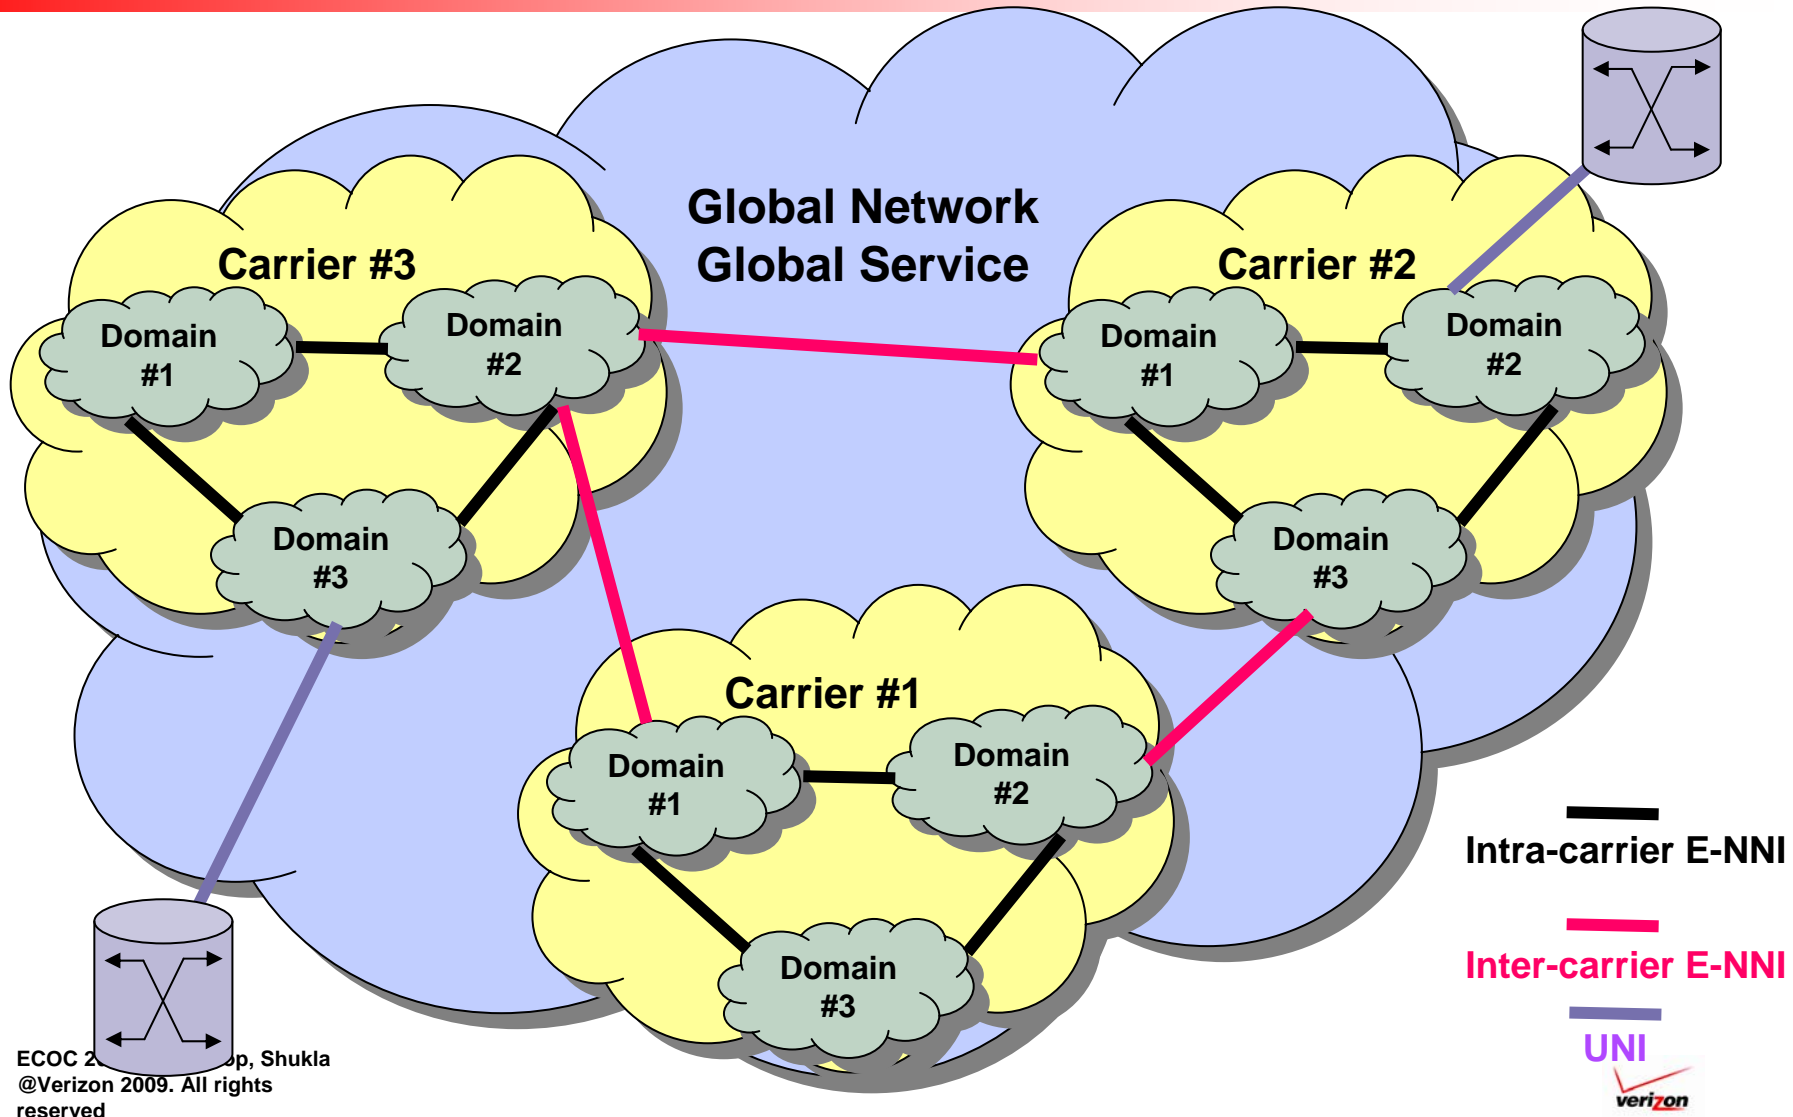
Global Network
Global Service

Carrier #3
Domain #1
Domain #2
Domain #3

Carrier #2
Domain #1
Domain #2
Domain #3

Carrier #1
Domain #1
Domain #2
Domain #3

Intra-carrier E-NNI
Inter-carrier E-NNI
UNI

ECOC 2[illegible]p, Shukla
@Verizon 2009. All rights reserved

verizon